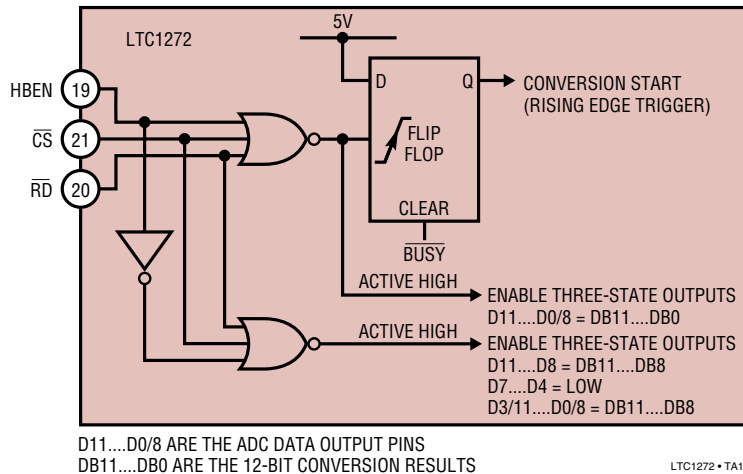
5V

LTC1272

D

Q

CONVERSION START
(RISING EDGE TRIGGER)

HBEN
19

$\overline{CS}$
21

$\overline{RD}$
20

FLIP
FLOP

CLEAR

$\overline{BUSY}$

ACTIVE HIGH

ENABLE THREE-STATE OUTPUTS
D11....D0/8 = DB11....DB0

ACTIVE HIGH

ENABLE THREE-STATE OUTPUTS
D11....D8 = DB11....DB8
D7....D4 = LOW
D3/11....D0/8 = DB11....DB8

D11....D0/8 ARE THE ADC DATA OUTPUT PINS
DB11....DB0 ARE THE 12-BIT CONVERSION RESULTS

LTC1272 • TA1